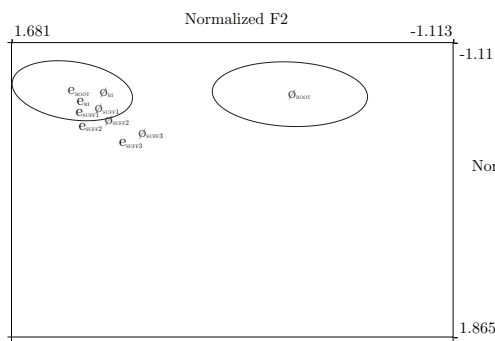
Normalized F2

1.681

-1.113

-1.11

Nor

1.865

e$_{\text{ROOT}}$ ø$_{\text{RI}}$

e$_{\text{RI}}$

e$_{\text{SUFF1}}$ ø$_{\text{SUFF1}}$

e$_{\text{SUFF2}}$ ø$_{\text{SUFF2}}$

ø$_{\text{SUFF3}}$

e$_{\text{SUFF3}}$

ø$_{\text{ROOT}}$